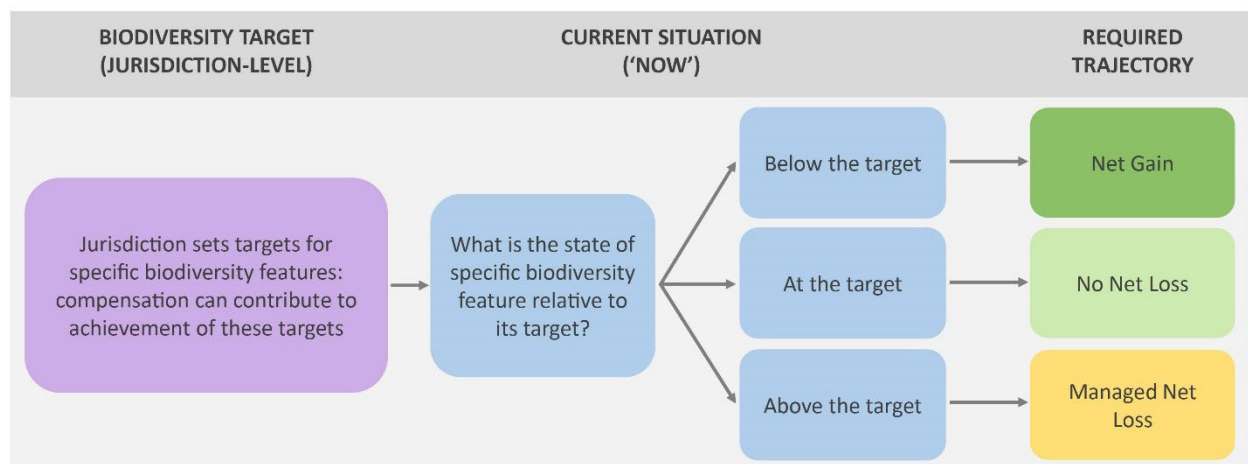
BIODIVERSITY TARGET (JURISDICTION-LEVEL)

CURRENT SITUATION ('NOW')

REQUIRED TRAJECTORY

Jurisdiction sets targets for specific biodiversity features: compensation can contribute to achievement of these targets

What is the state of specific biodiversity feature relative to its target?

Below the target

Net Gain

At the target

No Net Loss

Above the target

Managed Net Loss